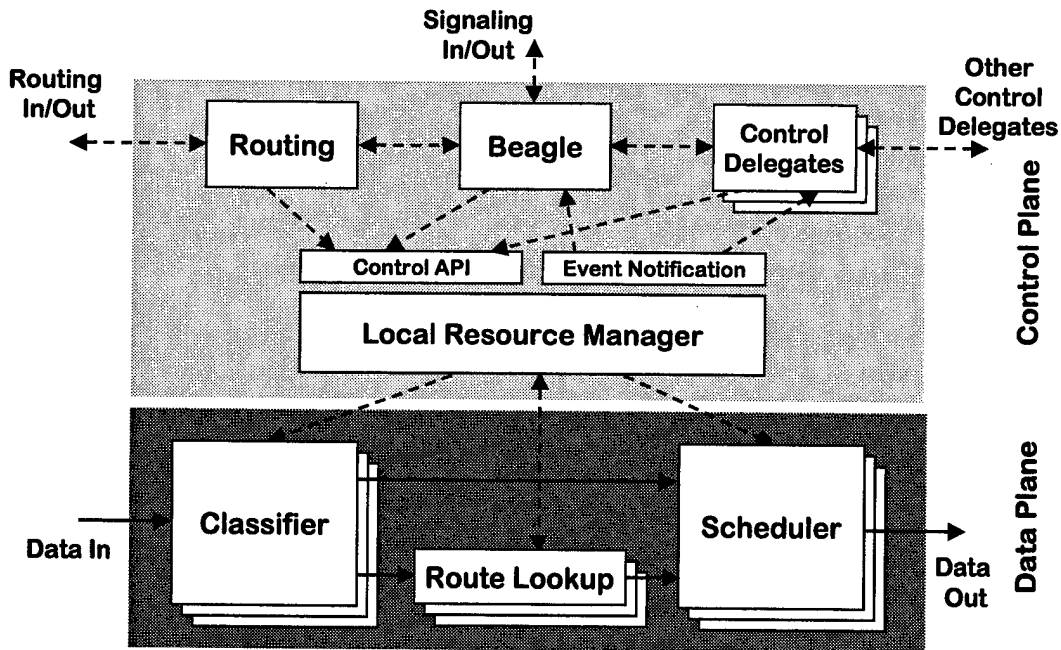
Signaling In/Out

Routing In/Out

Routing

Beagle

Control Delegates

Other Control Delegates

Control Plane

Control API

Event Notification

Local Resource Manager

Data Plane

Classifier

Scheduler

Data In

Route Lookup

Data Out